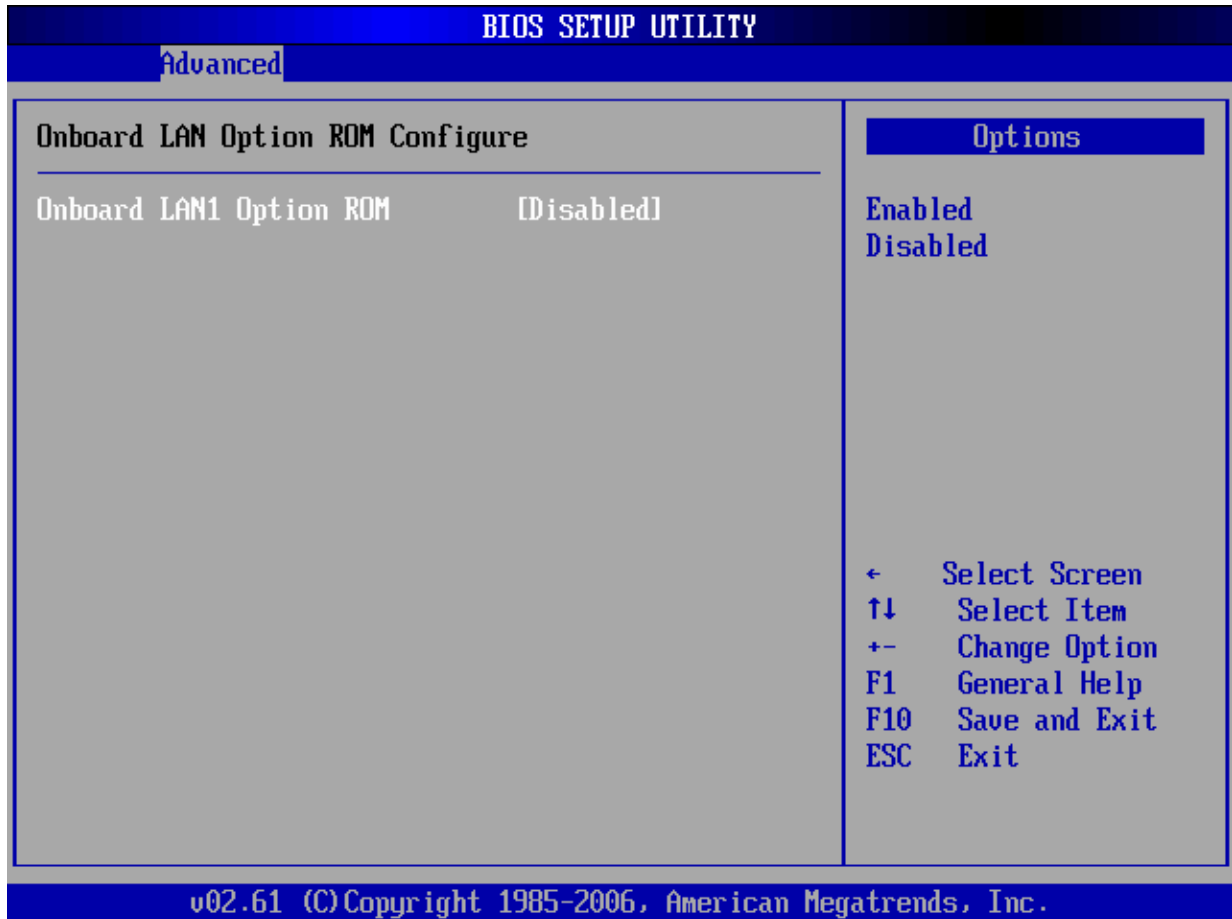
BIOS SETUP UTILITY

Advanced

Onboard LAN Option ROM Configure

Onboard LAN1 Option ROM [Disabled]

Options

Enabled
Disabled

← Select Screen
↑↓ Select Item
+- Change Option
F1 General Help
F10 Save and Exit
ESC Exit

v02.61 (C)Copyright 1985-2006, American Megatrends, Inc.